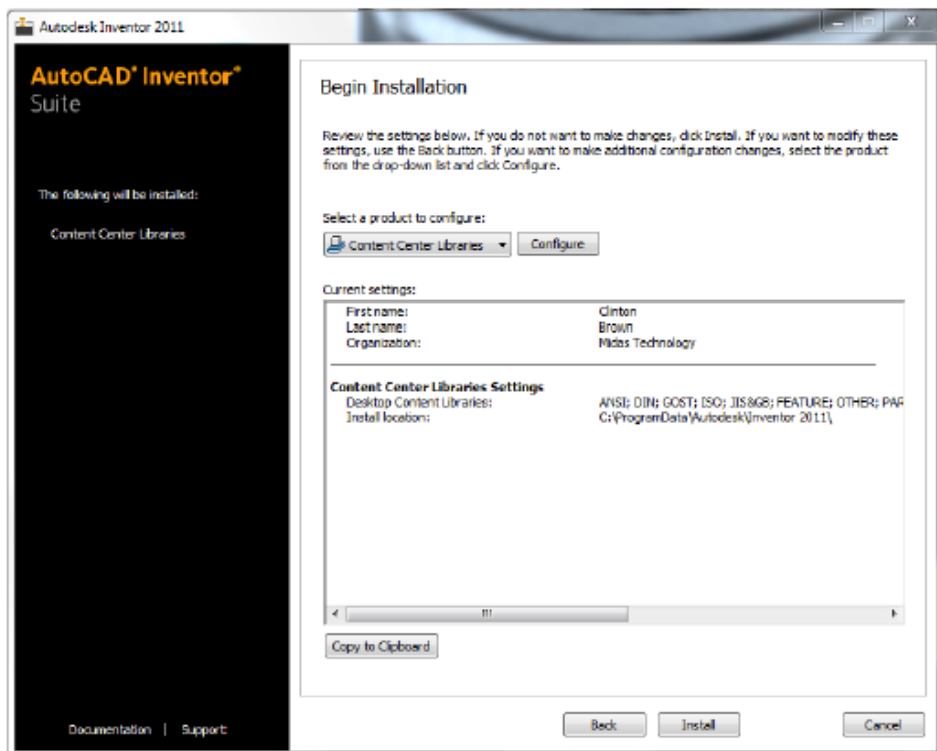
Autodesk Inventor 2011

AutoCAD® Inventor®
Suite

The following will be installed:

Content Center Libraries

Documentation | Support

Begin Installation

Review the settings below. If you do not want to make changes, click Install. If you want to modify these settings, use the Back button. If you want to make additional configuration changes, select the product from the drop-down list and click Configure.

Select a product to configure:

Content Center Libraries

Configure

Current settings:

| | |
|---|---|
| First name: | Clinton |
| Last name: | Brown |
| Organization: | Midas Technology |

Content Center Libraries Settings

| | |
|---|---|
| Desktop Content Libraries: | ANSI; DIN; GOST; ISO; JIS&GB; FEATURE; OTHER; PAR |
| Install location: | C:\ProgramData\Autodesk\Inventor 2011\ |

Copy to Clipboard

Back

Install

Cancel